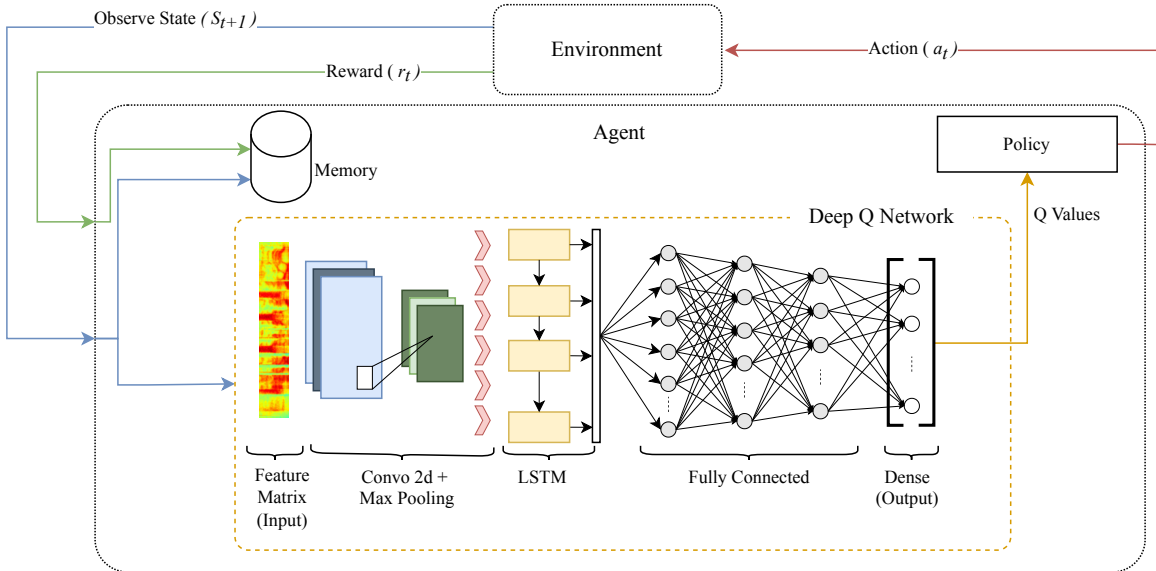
Observe State ( $S_{t+1}$ )

Reward ( $r_t$ )

Environment

Action ( $a_t$ )

Agent

Memory

Policy

Q Values

Deep Q Network

Feature Matrix (Input)

Convo 2d + Max Pooling

LSTM

Fully Connected

Dense (Output)